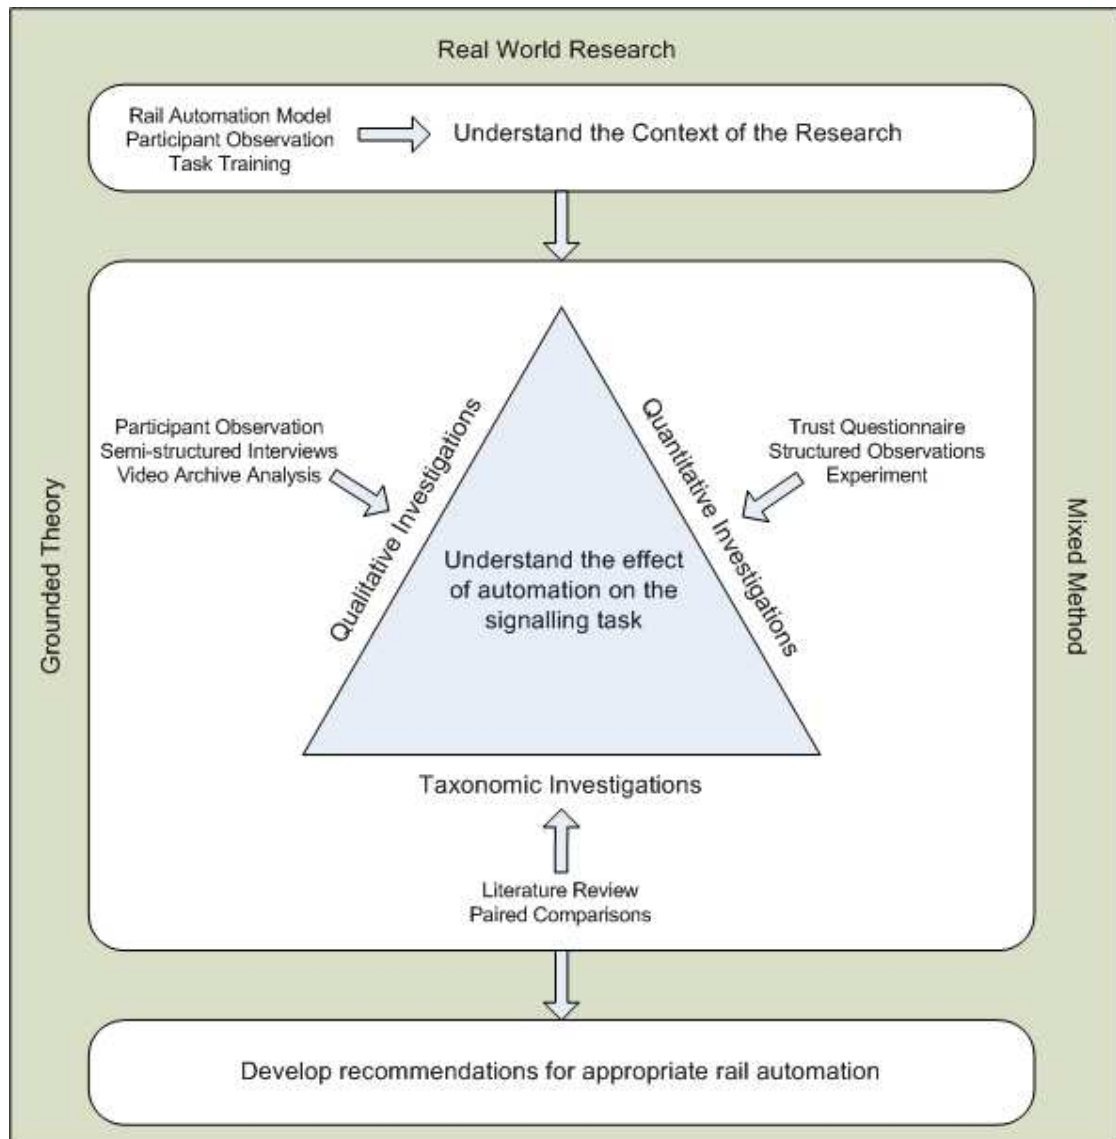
Real World Research

Rail Automation Model
Participant Observation
Task Training

Understand the Context of the Research

Grounded Theory

Mixed Method

Participant Observation
Semi-structured Interviews
Video Archive Analysis

Qualitative Investigations

Quantitative Investigations

Trust Questionnaire
Structured Observations
Experiment

Understand the effect of automation on the signalling task

Taxonomic Investigations

Literature Review
Paired Comparisons

Develop recommendations for appropriate rail automation